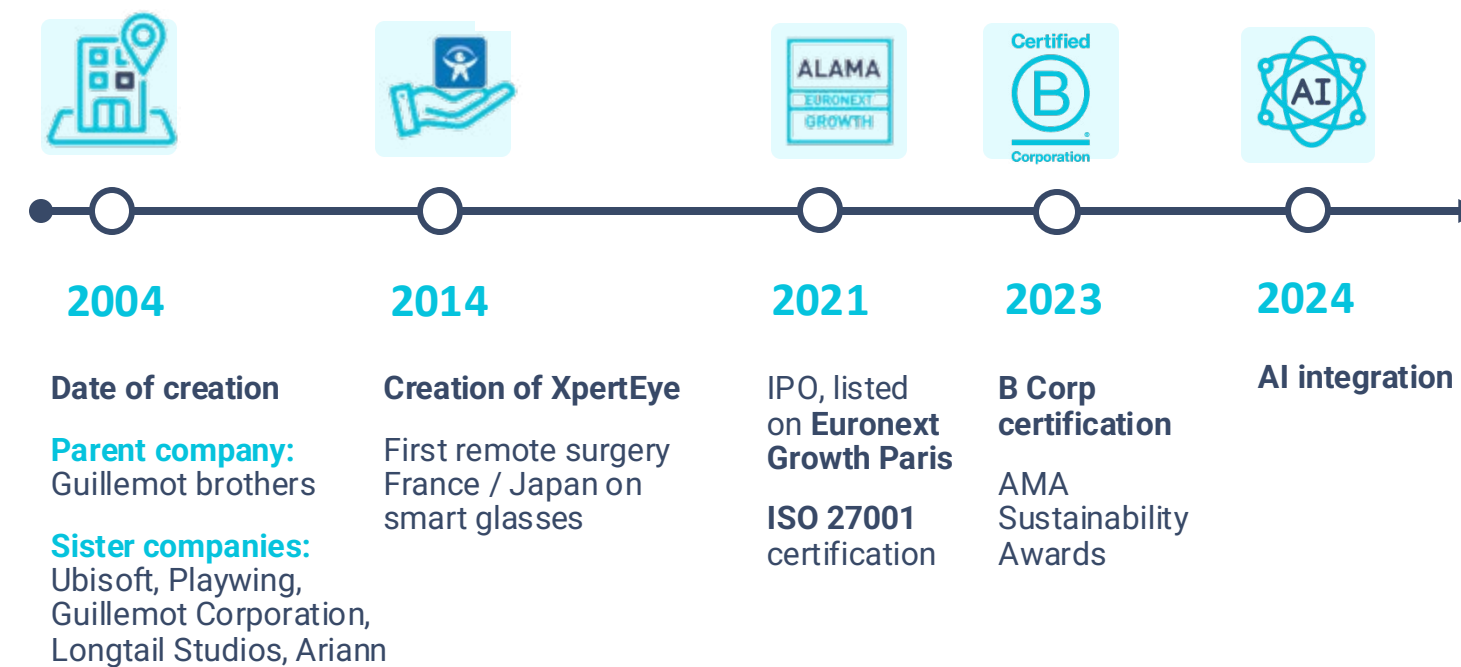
ALAMA
EURONEXT
GROWTH

Certified
B
Corporation

AI

2004

Date of creation

Parent company:
Guillemot brothers

Sister companies:
Ubisoft, Playwing, Guillemot Corporation, Longtail Studios, Ariann

2014

Creation of XpertEye

First remote surgery France / Japan on smart glasses

2021

IPO, listed on Euronext Growth Paris

ISO 27001 certification

2023

B Corp certification

AMA Sustainability Awards

2024

AI integration